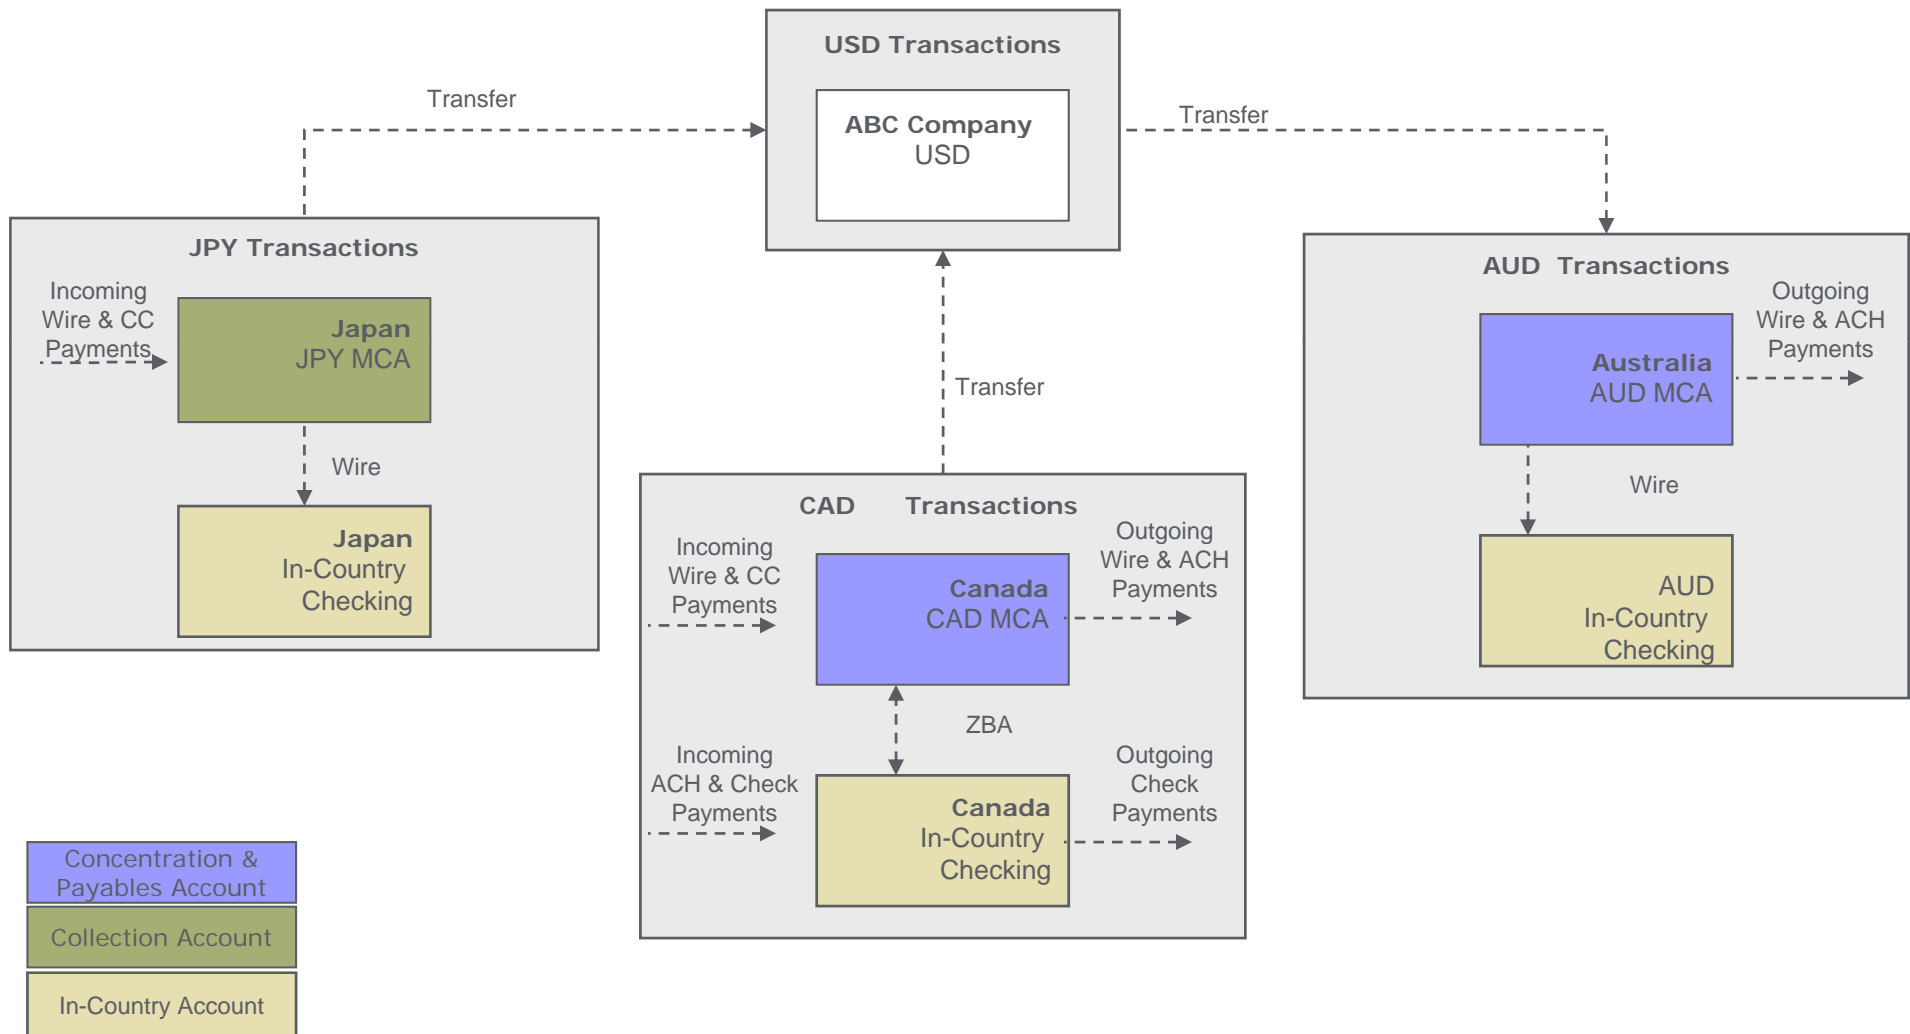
USD Transactions

ABC Company
USD

Transfer

Transfer

JPY Transactions

Incoming Wire & CC Payments

Japan
JPY MCA

Wire

Japan
In-Country Checking

Transfer

AUD Transactions

Outgoing Wire & ACH Payments

Australia
AUD MCA

Wire

AUD
In-Country Checking

CAD Transactions

Incoming Wire & CC Payments

Canada
CAD MCA

Outgoing Wire & ACH Payments

ZBA

Incoming ACH & Check Payments

Canada
In-Country Checking

Outgoing Check Payments

Concentration & Payables Account

Collection Account

In-Country Account